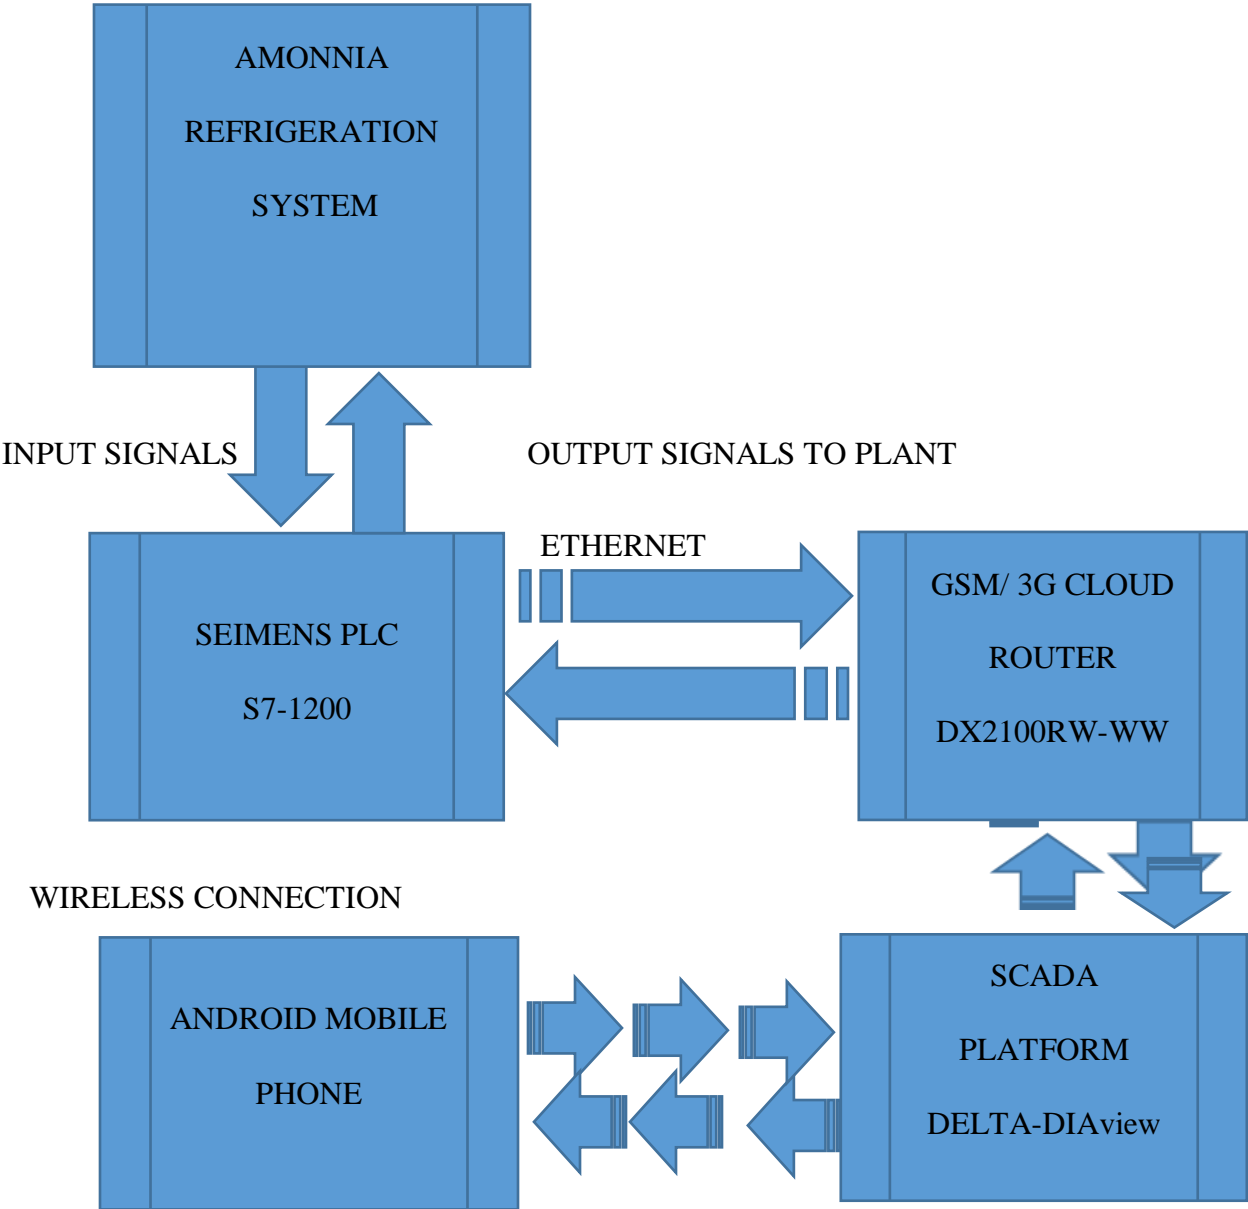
AMONNIA
REFRIGERATION
SYSTEM

INPUT SIGNALS

OUTPUT SIGNALS TO PLANT

ETHERNET

SEIMENS PLC
S7-1200

GSM/ 3G CLOUD
ROUTER
DX2100RW-WW

WIRELESS CONNECTION

ANDROID MOBILE
PHONE

SCADA
PLATFORM
DELTA-DIAview